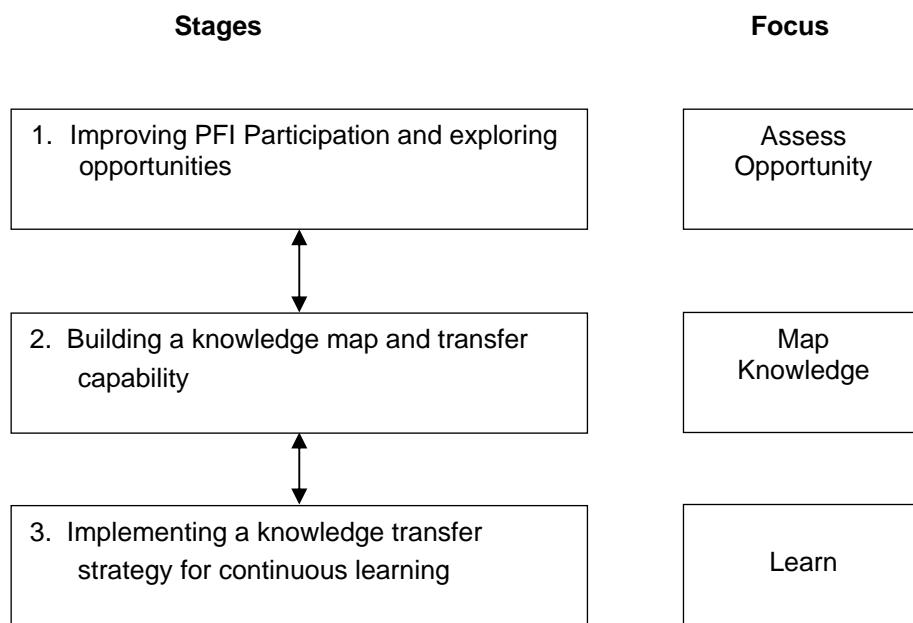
Stages

Focus

1. Improving PFI Participation and exploring opportunities

Assess Opportunity

2. Building a knowledge map and transfer capability

Map Knowledge

3. Implementing a knowledge transfer strategy for continuous learning

Learn